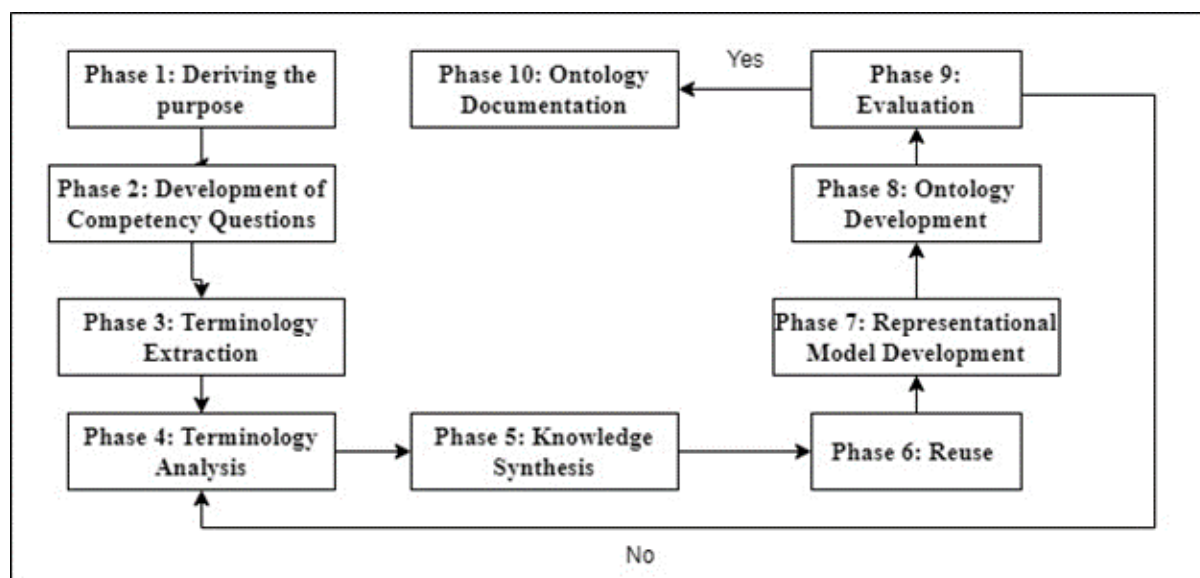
Phase 1: Deriving the purpose

Phase 2: Development of Competency Questions

Phase 3: Terminology Extraction

Phase 4: Terminology Analysis

Phase 5: Knowledge Synthesis

Phase 6: Reuse

Phase 7: Representational Model Development

Phase 8: Ontology Development

Phase 9: Evaluation

Yes

Phase 10: Ontology Documentation

No